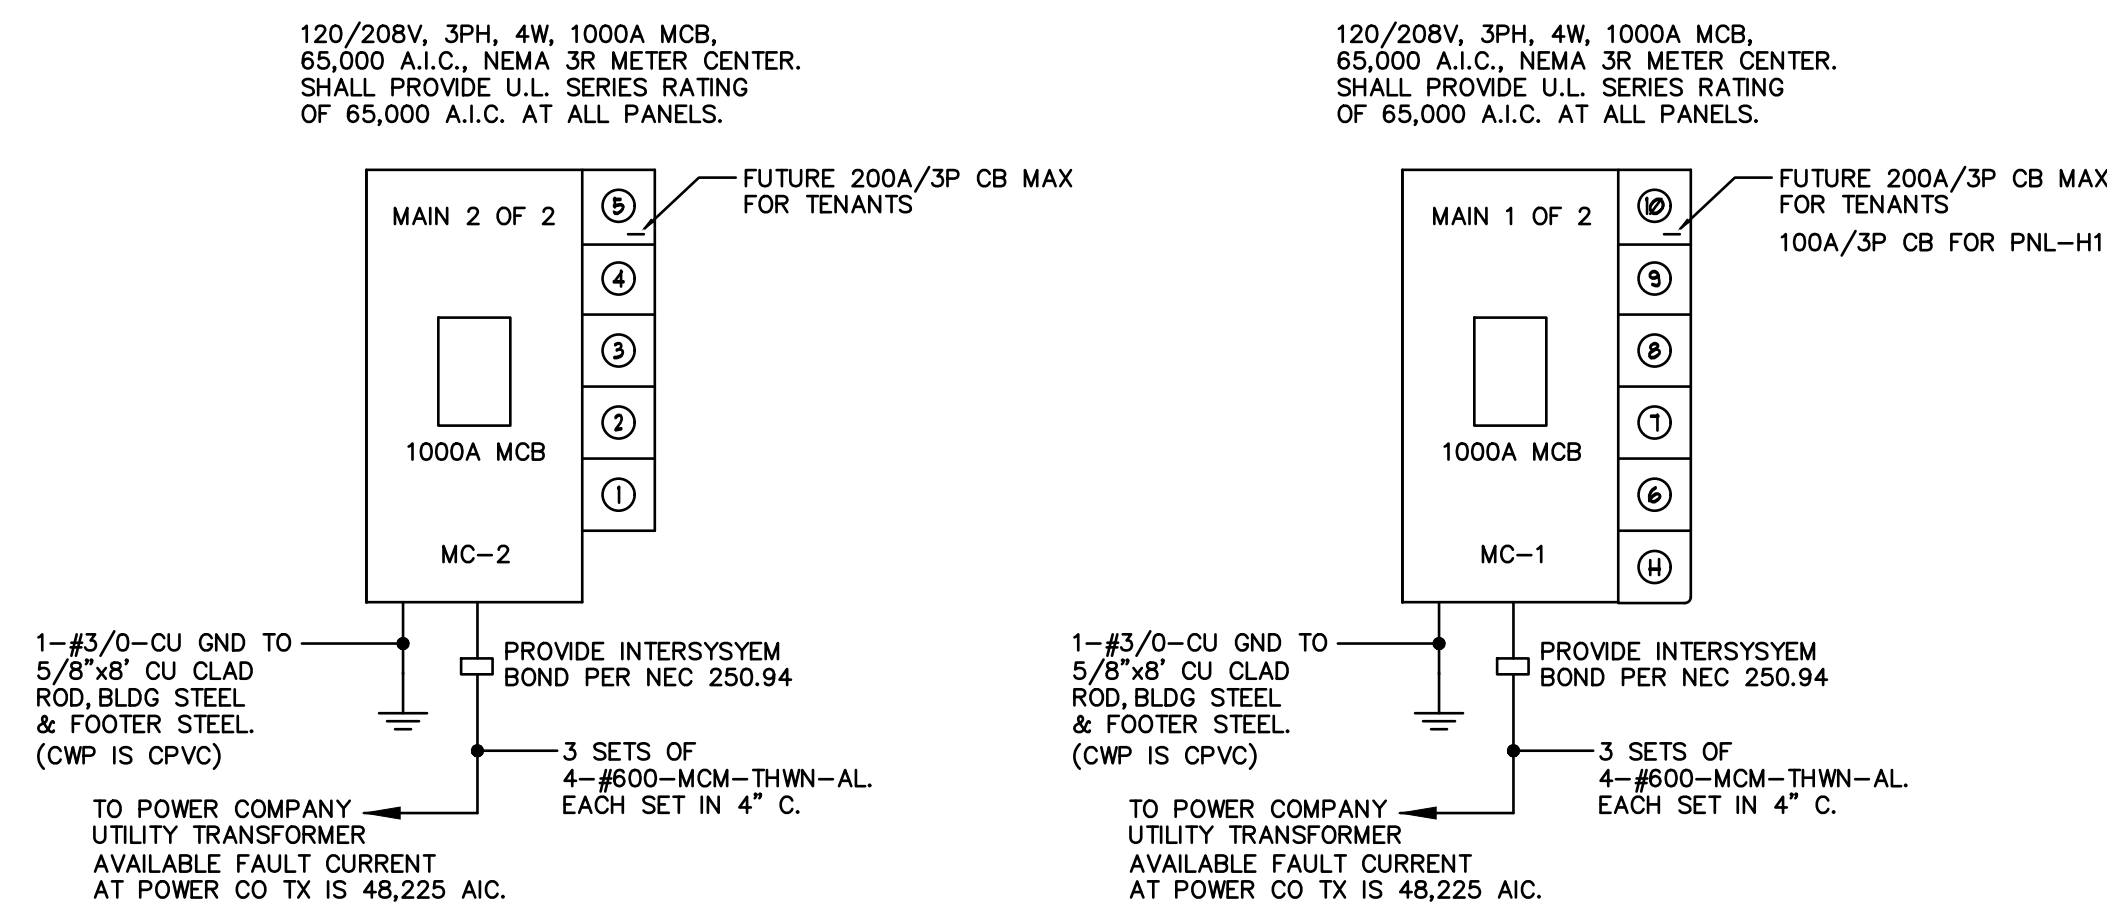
120/208V, 3PH, 4W, 1000A MCB, 65,000 A.I.C., NEMA 3R METER CENTER. SHALL PROVIDE U.L. SERIES RATING OF 65,000 A.I.C. AT ALL PANELS.

MAIN 2 OF 2

5

FUTURE 200A/3P CB MAX FOR TENANTS

4

3

2

1000A MCB

1

MC–2

1–#3/0–CU GND TO 5/8"x8' CU CLAD ROD, BLDG STEEL & FOOTER STEEL. (CWP IS CPVC)

PROVIDE INTERSYSYEM BOND PER NEC 250.94

3 SETS OF 4–#600–MCM–THWN–AL. EACH SET IN 4" C.

TO POWER COMPANY UTILITY TRANSFORMER AVAILABLE FAULT CURRENT AT POWER CO TX IS 48,225 AIC.

120/208V, 3PH, 4W, 1000A MCB, 65,000 A.I.C., NEMA 3R METER CENTER. SHALL PROVIDE U.L. SERIES RATING OF 65,000 A.I.C. AT ALL PANELS.

MAIN 1 OF 2

10

FUTURE 200A/3P CB MAX FOR TENANTS

100A/3P CB FOR PNL–H1

9

8

7

1000A MCB

6

MC–1

H

1–#3/0–CU GND TO 5/8"x8' CU CLAD ROD, BLDG STEEL & FOOTER STEEL. (CWP IS CPVC)

PROVIDE INTERSYSYEM BOND PER NEC 250.94

3 SETS OF 4–#600–MCM–THWN–AL. EACH SET IN 4" C.

TO POWER COMPANY UTILITY TRANSFORMER AVAILABLE FAULT CURRENT AT POWER CO TX IS 48,225 AIC.